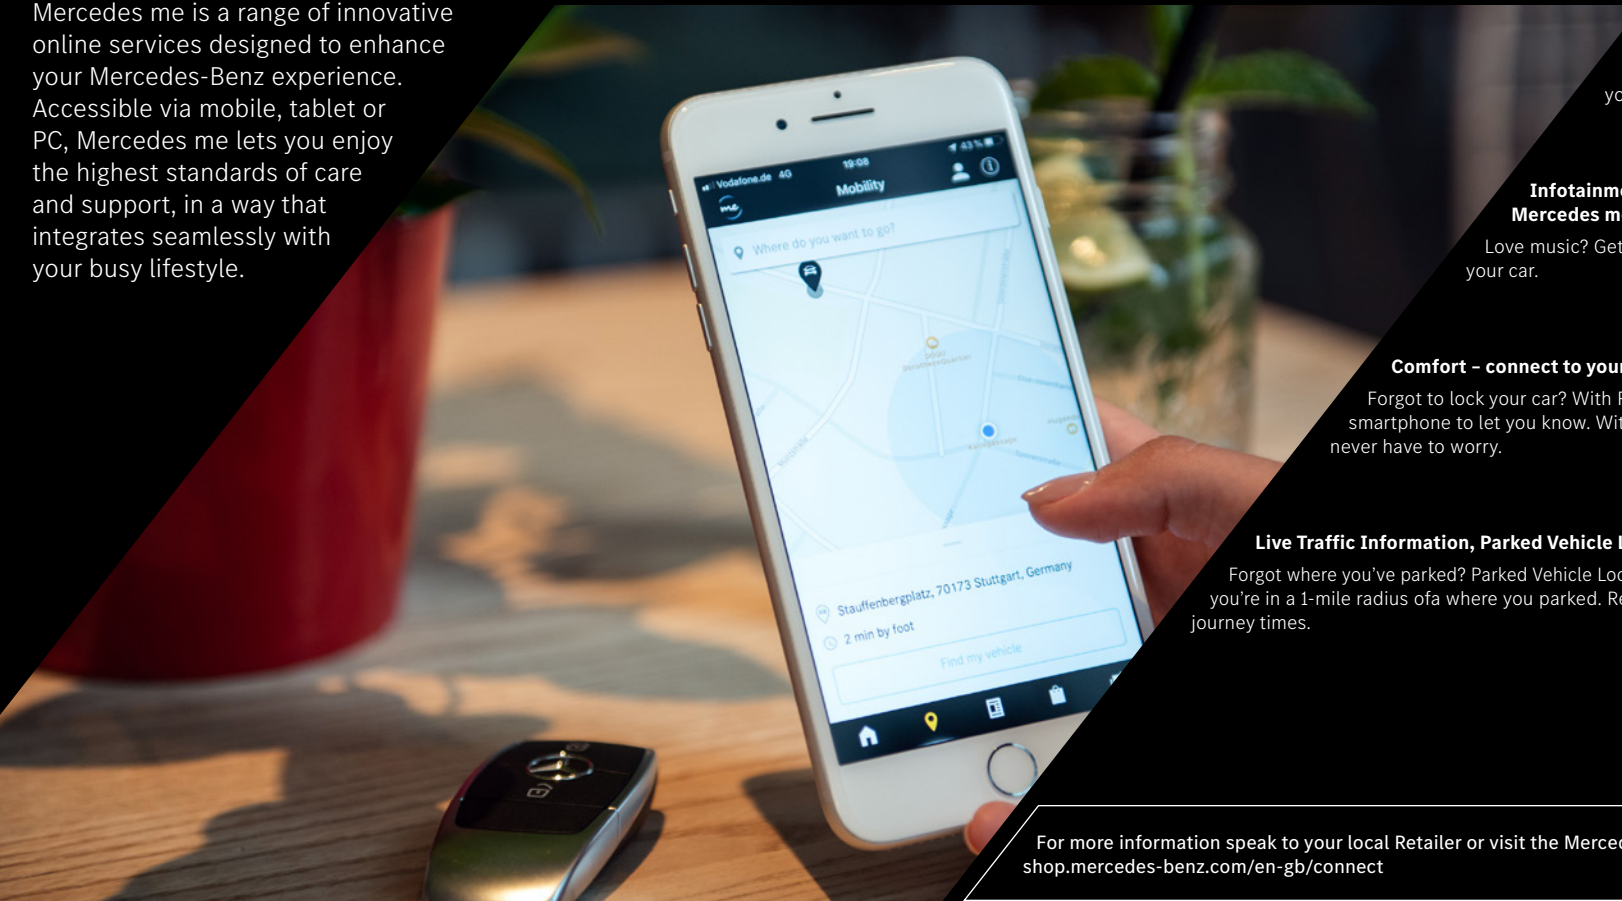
Mercedes me is a range of innovative online services designed to enhance your Mercedes-Benz experience. Accessible via mobile, tablet or PC, Mercedes me lets you enjoy the highest standards of care and support, in a way that integrates seamlessly with your busy lifestyle.

Vodafone.de 4G 19:08 43 %

Mobility

Where do you want to go?

Stauffenbergplatz, 70173 Stuttgart, Germany

2 min by foot

Find my vehicle

yo

Infotainm
Mercedes m

Love music? Get
your car.

Comfort – connect to your

Forgot to lock your car? With
smartphone to let you know. Wi
never have to worry.

Live Traffic Information, Parked Vehicle

Forgot where you've parked? Parked Vehicle Lo
you're in a 1-mile radius ofa where you parked. R
journey times.

For more information speak to your local Retailer or visit the Merce
shop.mercedes-benz.com/en-gb/connect